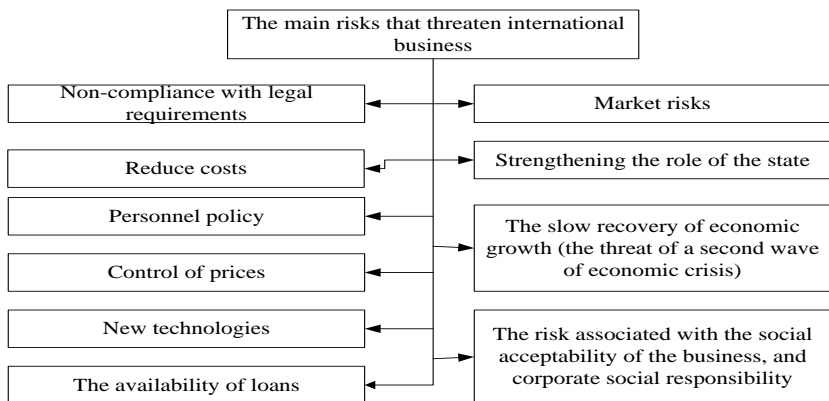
The main risks that threaten international business

Non-compliance with legal requirements

Market risks

Reduce costs

Strengthening the role of the state

Personnel policy

The slow recovery of economic growth (the threat of a second wave of economic crisis)

Control of prices

New technologies

The risk associated with the social acceptability of the business, and corporate social responsibility

The availability of loans